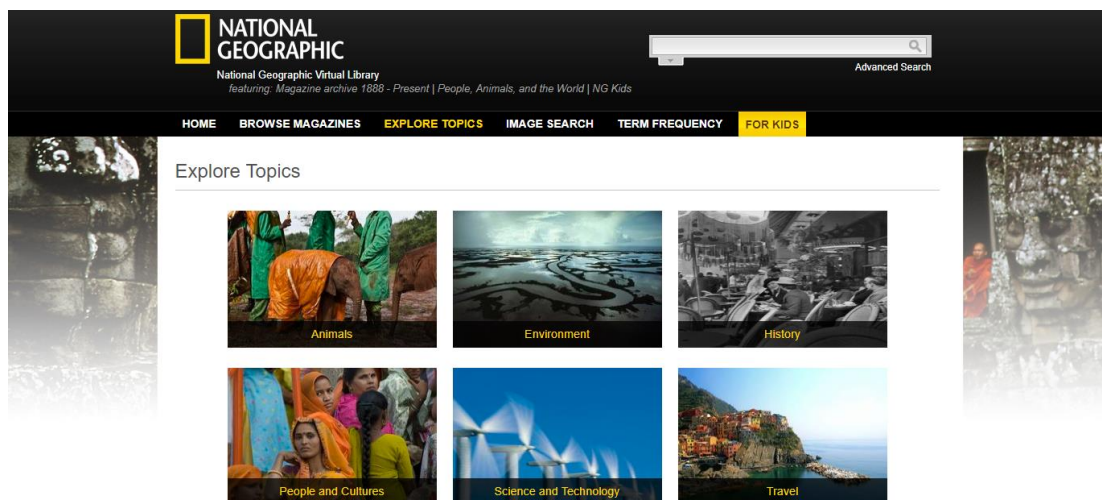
NATIONAL GEOGRAPHIC

National Geographic Virtual Library
featuring: Magazine archive 1888 - Present | People, Animals, and the World | NG Kids

Advanced Search

HOME BROWSE MAGAZINES EXPLORE TOPICS IMAGE SEARCH TERM FREQUENCY FOR KIDS

Explore Topics

Animals

Environment

History

People and Cultures

Science and Technology

Travel